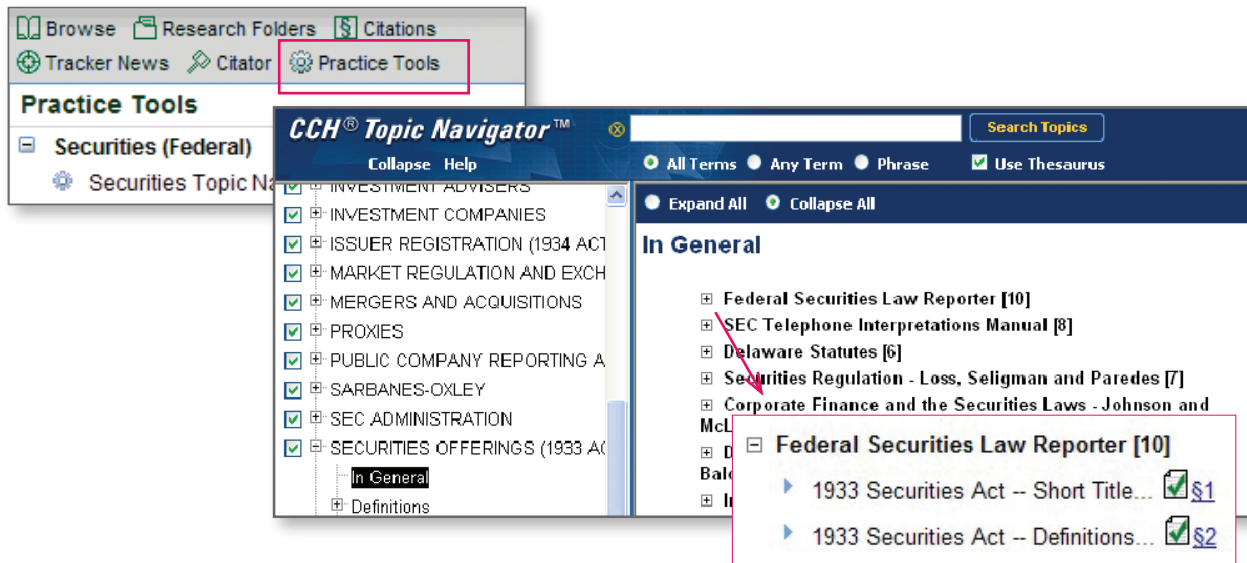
Browse Research Folders Citations
Tracker News Citator Practice Tools

Practice Tools

Securities (Federal)

Securities Topic Na

CCH® Topic Navigator™

Search Topics

Collapse Help

All Terms Any Term Phrase Use Thesaurus

INVESTMENT ADVISERS
INVESTMENT COMPANIES
ISSUER REGISTRATION (1934 ACT
MARKET REGULATION AND EXCH
MERGERS AND ACQUISITIONS
PROXIES
PUBLIC COMPANY REPORTING A
SARBANES-OXLEY
SEC ADMINISTRATION
SECURITIES OFFERINGS (1933 AC
In General
Definitions

Expand All Collapse All

In General

Federal Securities Law Reporter [10]
SEC Telephone Interpretations Manual [8]
Delaware Statutes [6]
Securities Regulation - Loss, Seligman and Paredes [7]
Corporate Finance and the Securities Laws - Johnson and McL
D
Balo
In

Federal Securities Law Reporter [10]
1933 Securities Act -- Short Title... §1
1933 Securities Act -- Definitions... §2